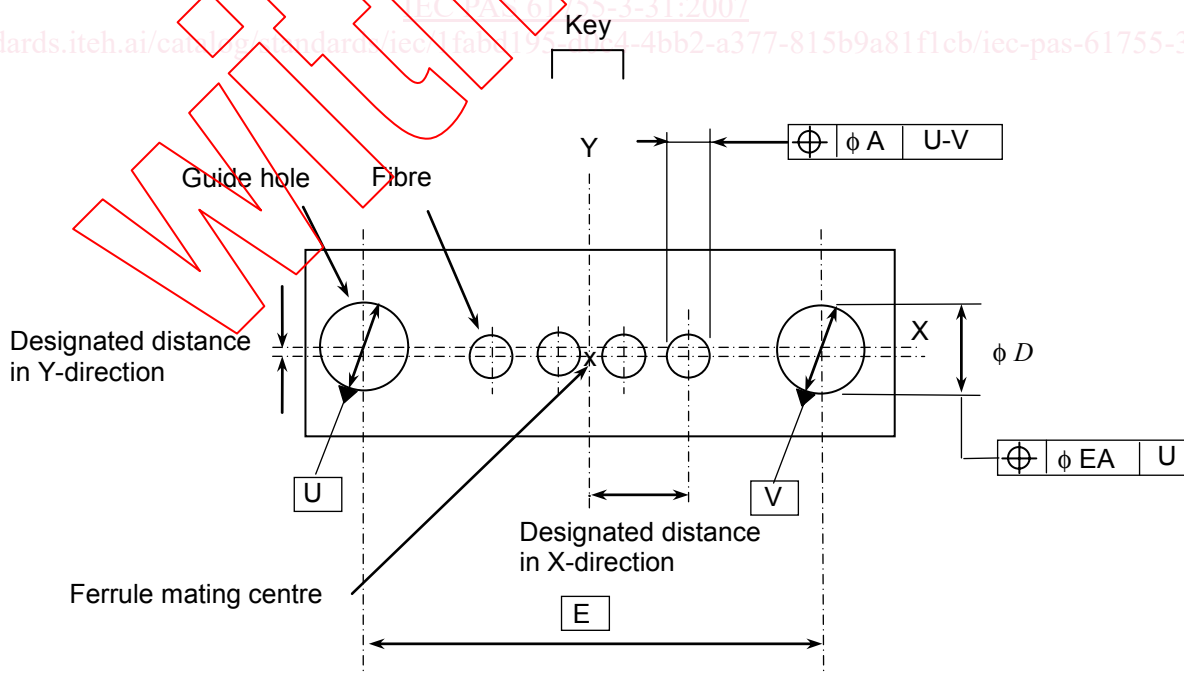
IEC PAS 61755-3-31:2007
lards.iteh.ai/catalog/standards/iec/1fabd195-0c04-4bb2-a377-815b9a81f1cb/iec-pas-61755-3

Key

Y

⌖ | ϕ A | U-V

Guide hole

Fibre

Designated distance in Y-direction

X

ϕ $D$

x

⌖ | ϕ EA | U

U

V

Designated distance in X-direction

Ferrule mating centre

E